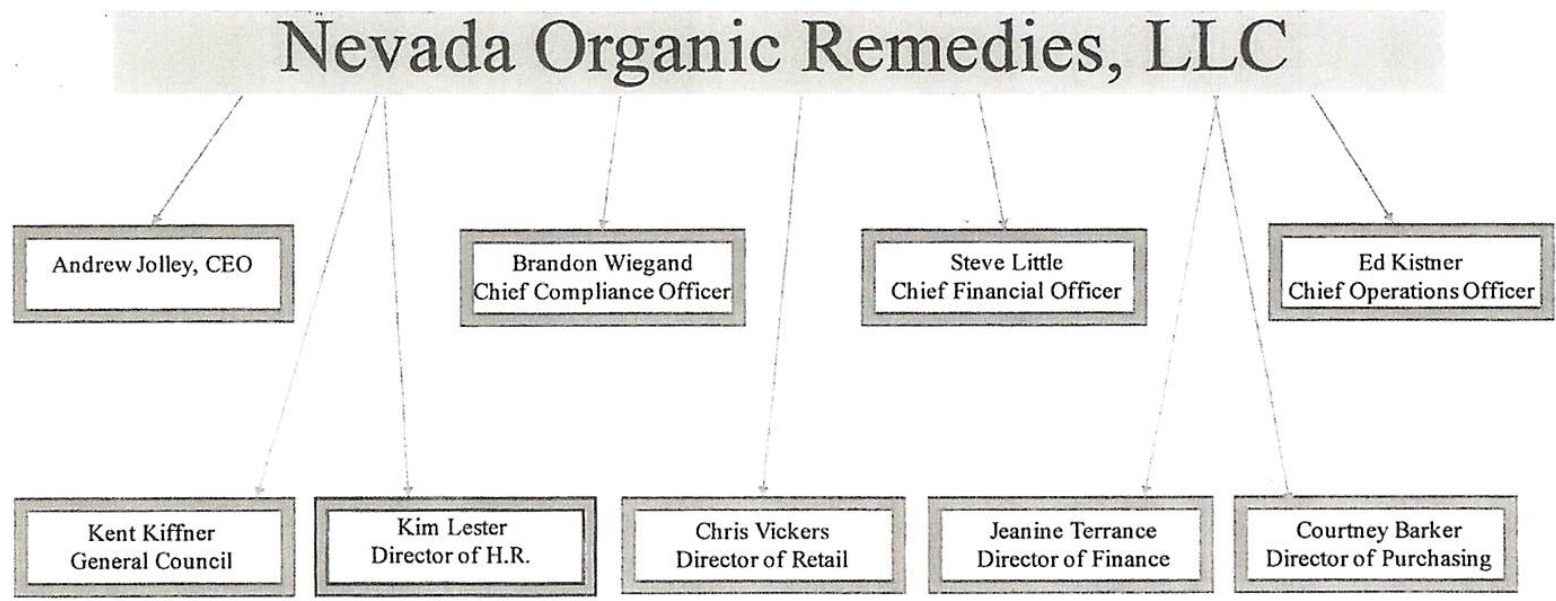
Nevada Organic Remedies, LLC

Andrew Jolley, CEO

Brandon Wiegand
Chief Compliance Officer

Steve Little
Chief Financial Officer

Ed Kistner
Chief Operations Officer

Kent Kiffner
General Council

Kim Lester
Director of H.R.

Chris Vickers
Director of Retail

Jeanine Terrance
Director of Finance

Courtney Barker
Director of Purchasing